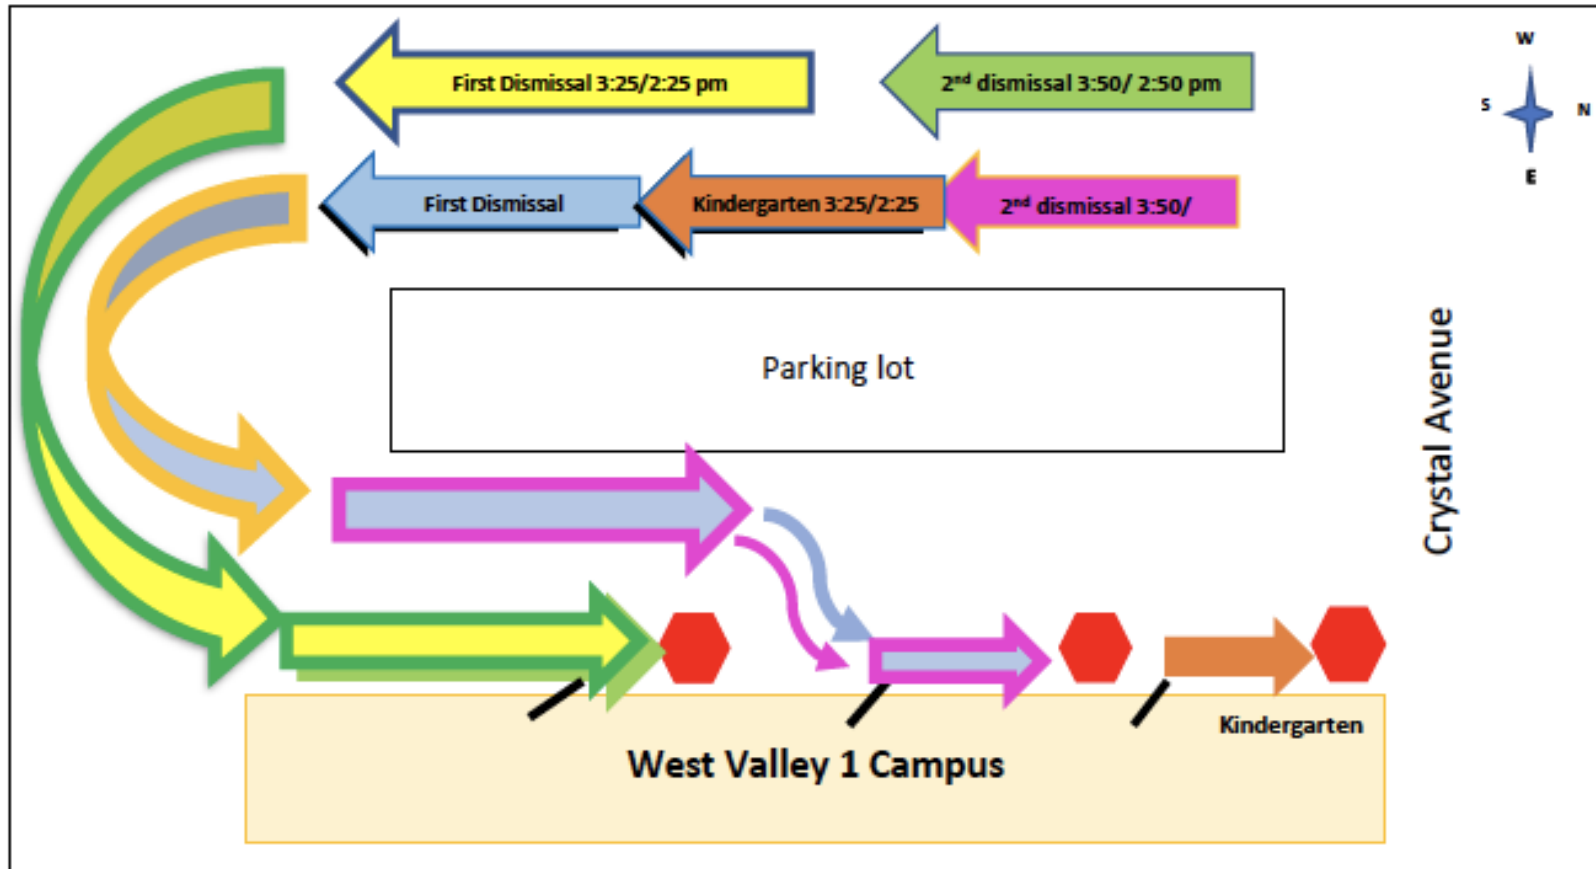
First Dismissal 3:25/2:25 pm

2$^{nd}$ dismissal 3:50/ 2:50 pm

W

S

N

E

First Dismissal

Kindergarten 3:25/2:25

2$^{nd}$ dismissal 3:50/

Parking lot

Crystal Avenue

Kindergarten

West Valley 1 Campus